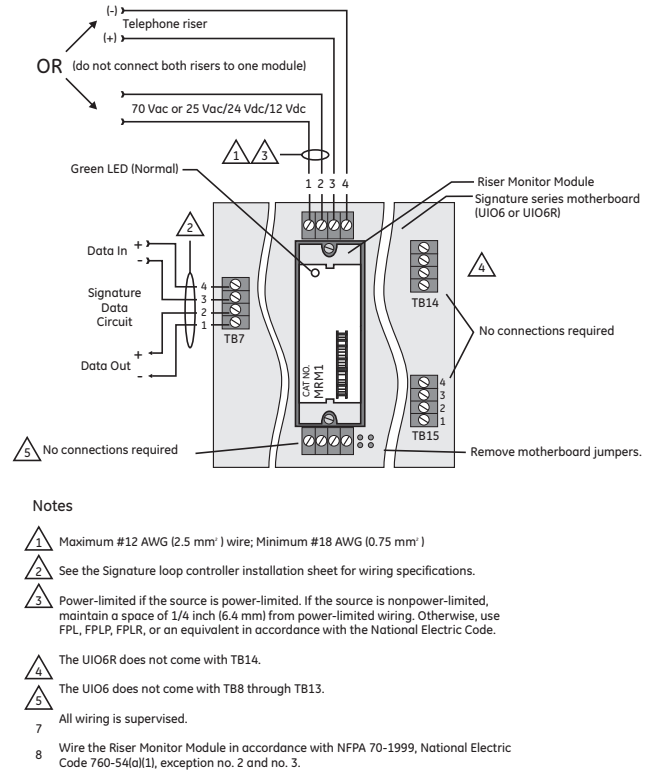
(-)
Telephone riser
(+)

OR (do not connect both risers to one module)

70 Vac or 25 Vac/24 Vdc/12 Vdc

1 3

1 2 3 4

Green LED (Normal)

Riser Monitor Module
Signature series motherboard (UIO6 or UIO6R)

2

Data In +
-

Signature Data Circuit

4
3
2
1

TB7

Data Out +
-

CAT NO.
MRM1

4

TB14

No connections required

4
3
2
1
TB15

5 No connections required

Remove motherboard jumpers.

Notes

1 Maximum #12 AWG (2.5 mm²) wire; Minimum #18 AWG (0.75 mm²)

2 See the Signature loop controller installation sheet for wiring specifications.

3 Power-limited if the source is power-limited. If the source is nonpower-limited, maintain a space of 1/4 inch (6.4 mm) from power-limited wiring. Otherwise, use FPL, FPLP, FPLR, or an equivalent in accordance with the National Electric Code.

4 The UIO6R does not come with TB14.

5 The UIO6 does not come with TB8 through TB13.

7 All wiring is supervised.

8 Wire the Riser Monitor Module in accordance with NFPA 70-1999, National Electric Code 760-54(a)(1), exception no. 2 and no. 3.